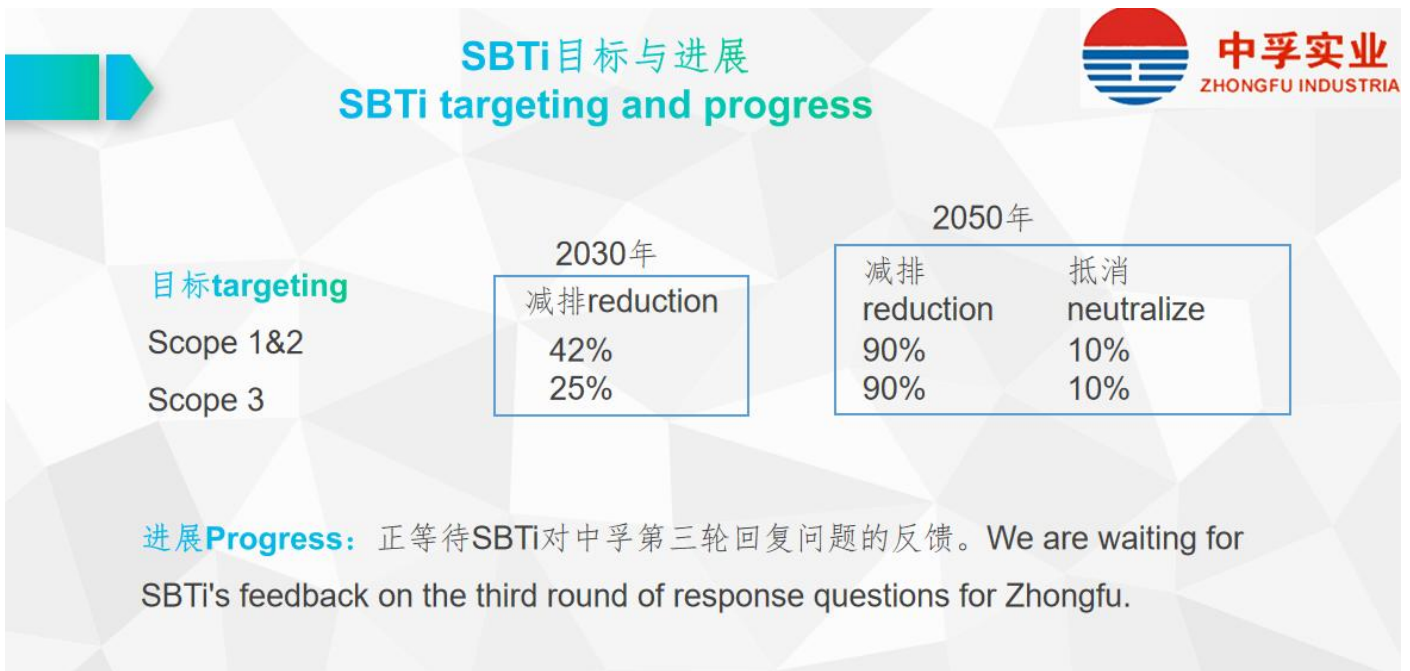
SBTi目标与进展
SBTi targeting and progress

中孚实业
ZHONGFU INDUSTRIA

目标targeting
Scope 1&2
Scope 3

2030年

| 减排reduction |
|---|
| 42% |
| 25% |

2050年

| 减排 reduction | 抵消 neutralize |
|---|---|
| 90% | 10% |
| 90% | 10% |

进展Progress：正等待SBTi对中孚第三轮回复问题的反馈。We are waiting for SBTi's feedback on the third round of response questions for Zhongfu.